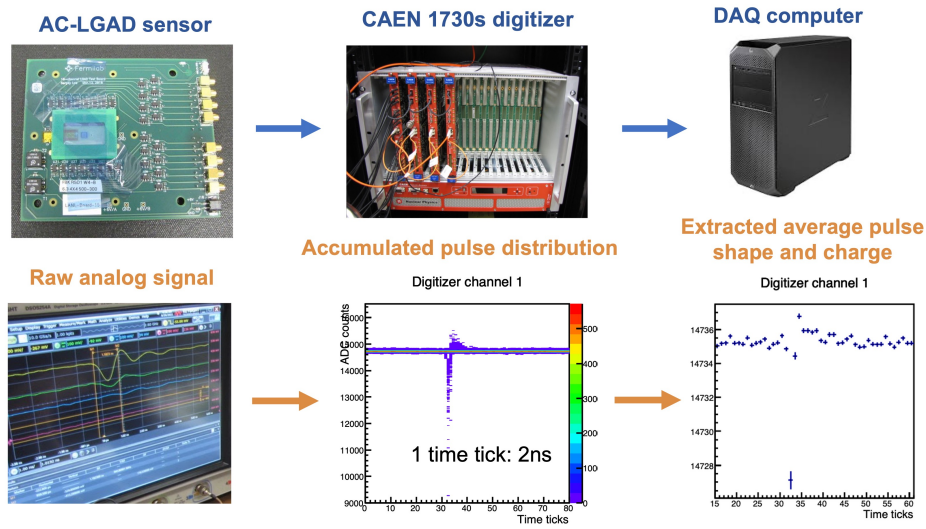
AC-LGAD sensor

CAEN 1730s digitizer

DAQ computer

Raw analog signal

Accumulated pulse distribution

Extracted average pulse shape and charge

Digitizer channel 1

ADC counts

16000
15500
15000
14500
14000
13500
13000
12500
12000
11500
11000
10500
10000
9500
9000

0 10 20 30 40 50 60 70 80

Time ticks

500
400
300
200
100
0

1 time tick: 2ns

Digitizer channel 1

14736
14734
14732
14730
14728

15 20 25 30 35 40 45 50 55 60

Time ticks